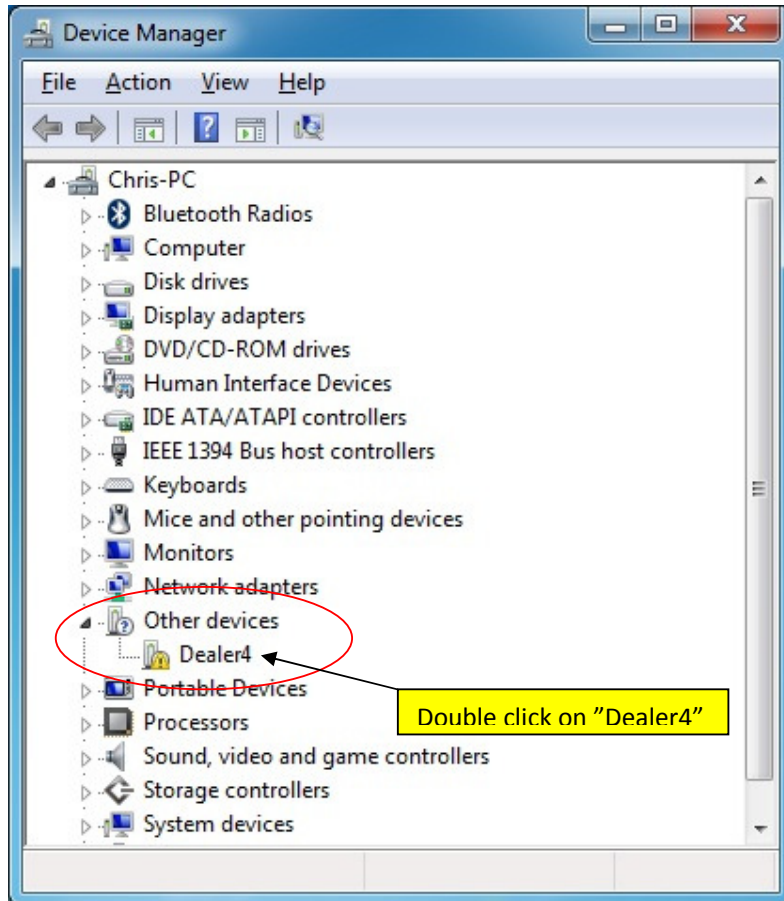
Device Manager

File Action View Help

Chris-PC
Bluetooth Radios
Computer
Disk drives
Display adapters
DVD/CD-ROM drives
Human Interface Devices
IDE ATA/ATAPI controllers
IEEE 1394 Bus host controllers
Keyboards
Mice and other pointing devices
Monitors
Network adapters
Other devices
Dealer4
Portable Devices
Processors
Sound, video and game controllers
Storage controllers
System devices

Double click on ”Dealer4”